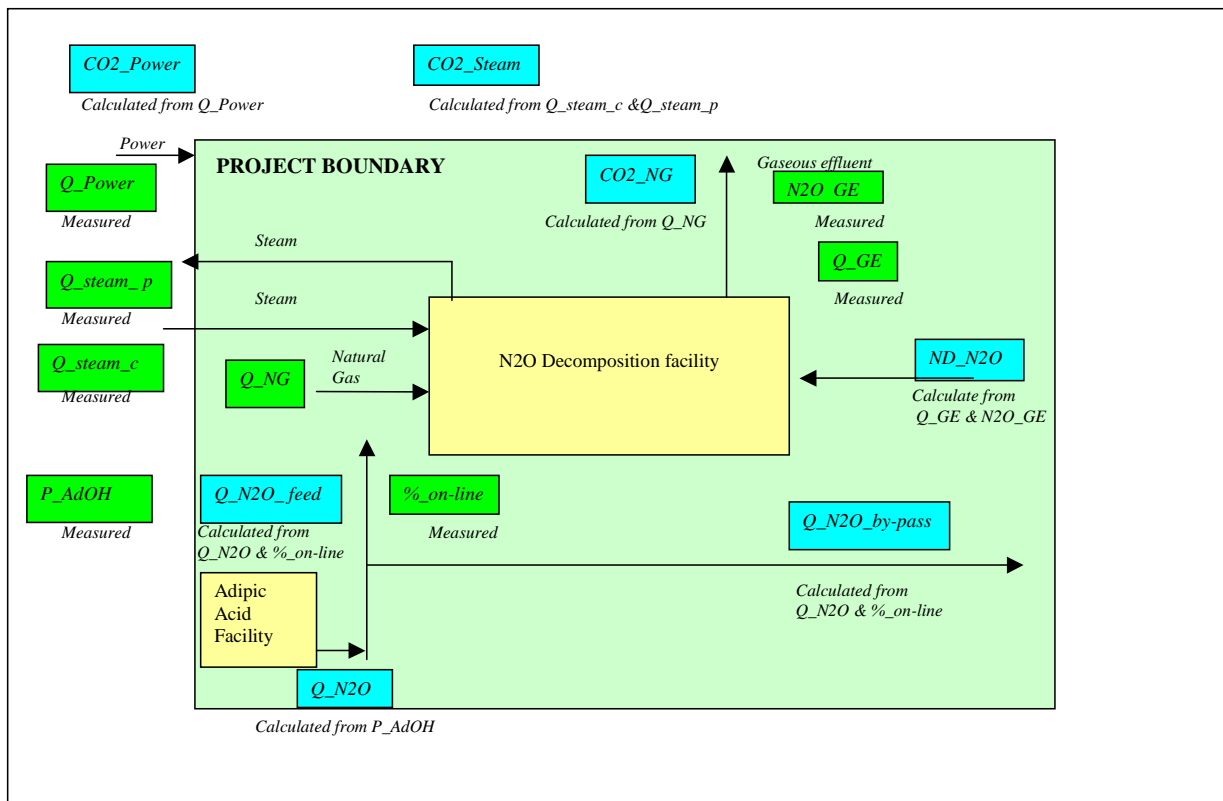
CO2_Power

Calculated from Q_Power

CO2_Steam

Calculated from Q_steam_c &Q_steam_p

Power

Q_Power

Measured

PROJECT BOUNDARY

CO2_NG

Calculated from Q_NG

Gaseous effluent

N2O GE

Measured

Steam

Q_GE

Measured

Q_steam_ p

Steam

Measured

Q_steam_c

Measured

Q_NG

Natural Gas

N2O Decomposition facility

ND_N2O

Calculate from Q_GE & N2O_GE

P_AdOH

Measured

Q_N2O_ feed

Calculated from Q_N2O & %_on-line

%_on-line

Measured

Q_N2O_by-pass

Calculated from Q_N2O & %_on-line

Adipic Acid Facility

Q_N2O

Calculated from P_AdOH